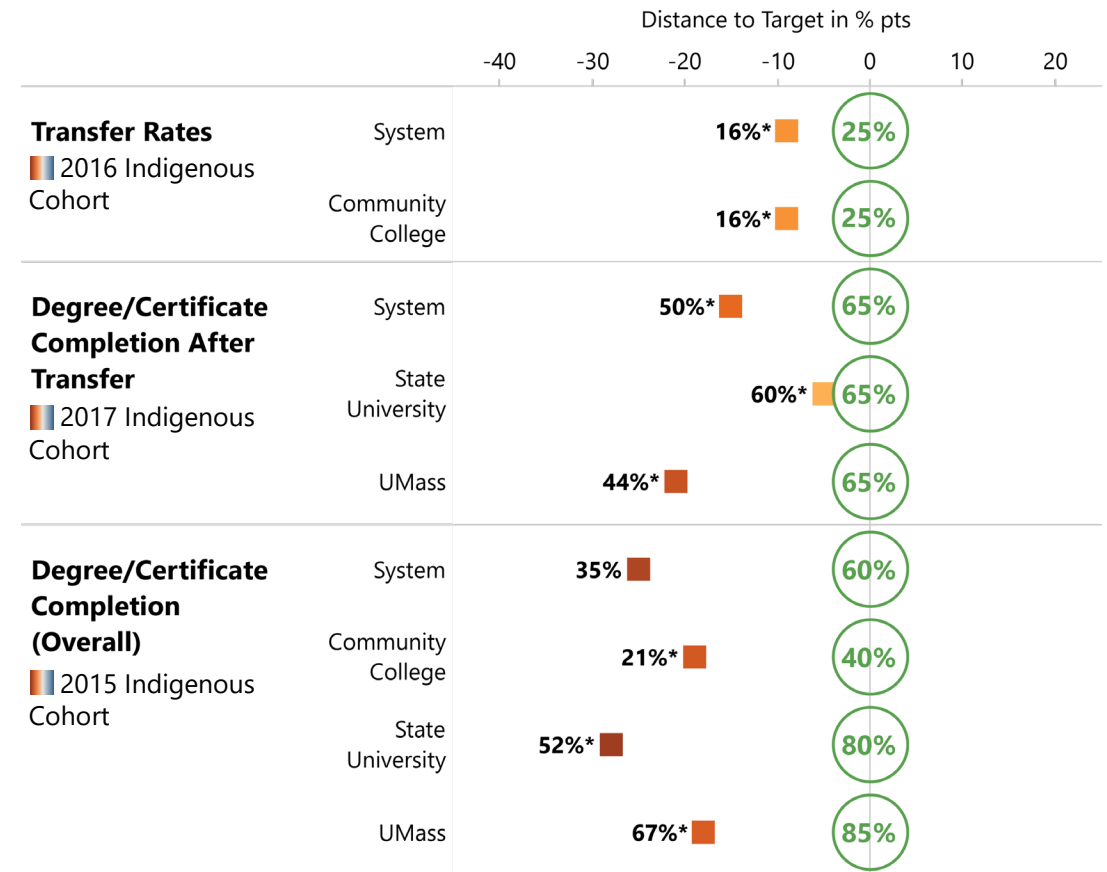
Distance to Target in % pts

-40 -30 -20 -10 0 10 20

**Transfer Rates**
2016 Indigenous Cohort

System 16%* 25%

Community College 16%* 25%

**Degree/Certificate Completion After Transfer**
2017 Indigenous Cohort

System 50%* 65%

State University 60%* 65%

UMass 44%* 65%

**Degree/Certificate Completion (Overall)**
2015 Indigenous Cohort

System 35% 60%

Community College 21%* 40%

State University 52%* 80%

UMass 67%* 85%